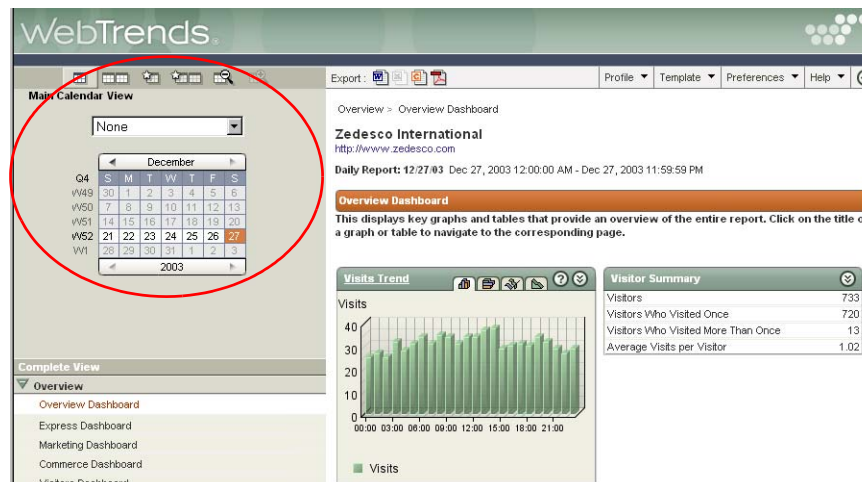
WebTrends

Main Calendar View

None

December

| Q4 | S | M | T | W | T | F | S |
|---|---|---|---|---|---|---|---|
| W49 | 30 | 1 | 2 | 3 | 4 | 5 | 6 |
| W50 | 7 | 8 | 9 | 10 | 11 | 12 | 13 |
| W51 | 14 | 15 | 16 | 17 | 18 | 19 | 20 |
| W52 | 21 | 22 | 23 | 24 | 25 | 26 | 27 |
| W1 | 28 | 29 | 30 | 31 | 1 | 2 | 3 |

2003

Complete View

Overview

Overview Dashboard

Express Dashboard

Marketing Dashboard

Commerce Dashboard

Export :

Profile ▼ Template ▼ Preferences ▼ Help ▼

Overview > Overview Dashboard

Zedesco International

http://www.zedesco.com

Daily Report: 12/27/03 Dec 27, 2003 12:00:00 AM - Dec 27, 2003 11:59:59 PM

Overview Dashboard

This displays key graphs and tables that provide an overview of the entire report. Click on the title o a graph or table to navigate to the corresponding page.

Visits Trend

Visits

40
30
20
10
0

00:00 03:00 06:00 09:00 12:00 15:00 18:00 21:00

Visits

Visitor Summary

| Visitors | 733 |
|---|---|
| Visitors Who Visited Once | 720 |
| Visitors Who Visited More Than Once | 13 |
| Average Visits per Visitor | 1.02 |